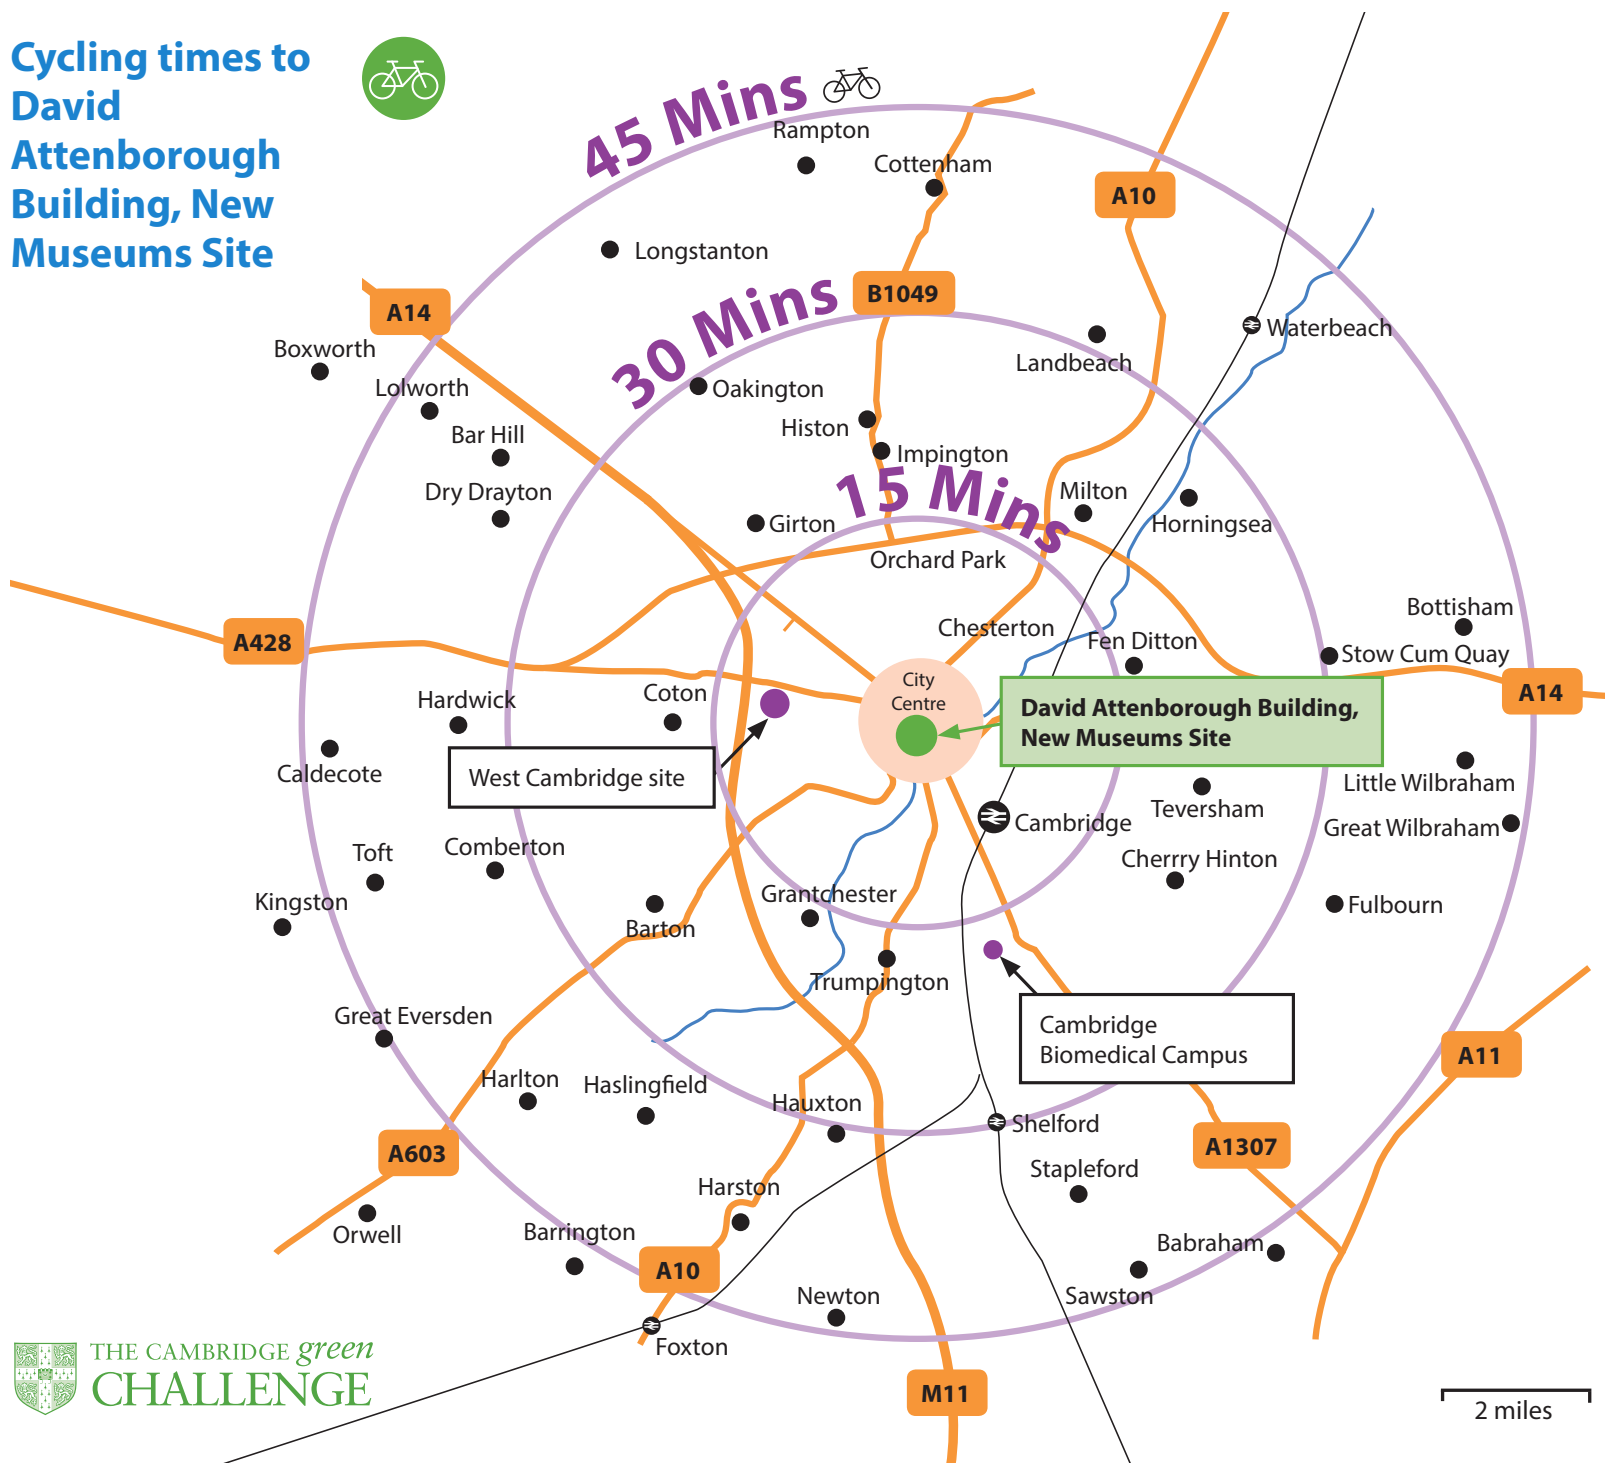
Cycling times to David Attenborough Building, New Museums Site

45 Mins

30 Mins

15 Mins

Rampton
Cottenham
A10
Longstanton
B1049
A14
Boxworth
Lolworth
Bar Hill
Dry Drayton
Oakington
Histon
Impington
Landbeach
Waterbeach
Milton
Horningsea
Girton
Orchard Park
A428
Chesterton
Fen Ditton
Bottisham
Stow Cum Quay
A14
Hardwick
Coton
City Centre
David Attenborough Building, New Museums Site
West Cambridge site
Caldecote
Cambridge
Teversham
Little Wilbraham
Great Wilbraham
Toft
Comberton
Cherrry Hinton
Kingston
Grantchester
Barton
Fulbourn
Trumpington
Great Eversden
Cambridge Biomedical Campus
A11
Harlton
Haslingfield
Hauxton
Shelford
A603
A1307
Stapleford
Harston
Orwell
Barrington
Babraham
A10
Newton
Sawston
Foxton
M11

THE CAMBRIDGE green CHALLENGE

2 miles